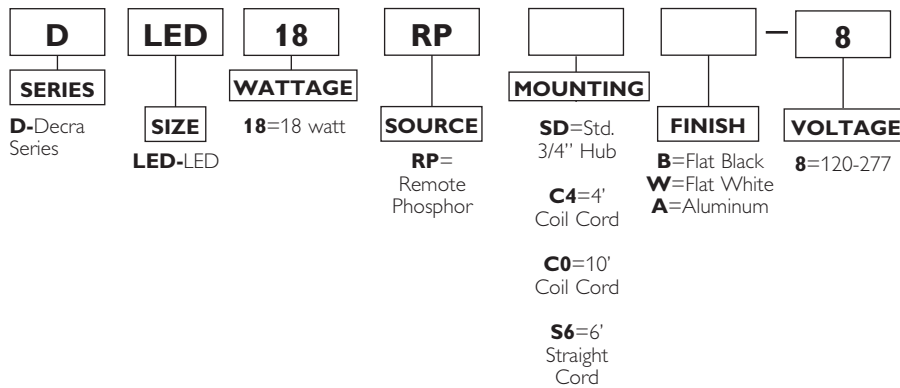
D

SERIES

D-Decra Series

LED

SIZE

LED-LED

18

WATTAGE

18=18 watt

RP

SOURCE

RP= Remote Phosphor

MOUNTING

SD=Std. 3/4" Hub

C4=4' Coil Cord

C0=10' Coil Cord

S6=6' Straight Cord

FINISH

B=Flat Black
W=Flat White
A=Aluminum

—

8

VOLTAGE

8=120-277